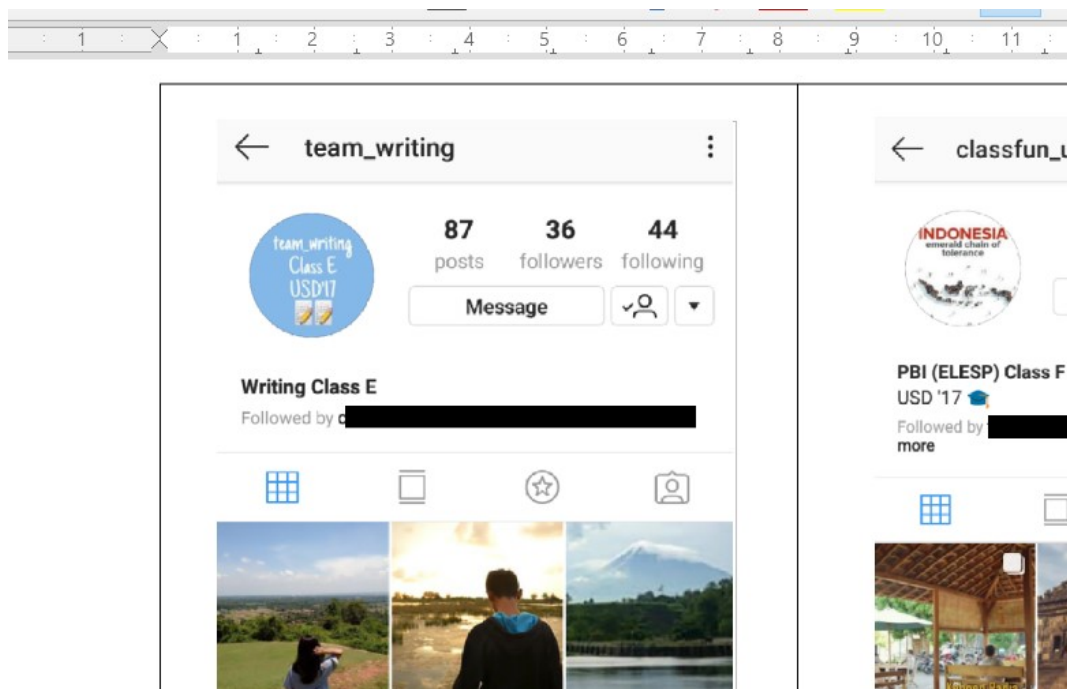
1 1 2 3 4 5 6 7 8 9 10 11

team_writing

team_writing Class E USD'17

87 posts 36 followers 44 following

Message

Writing Class E

Followed by c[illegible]

classfun_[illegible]

INDONESIA emerald chain of tolerance

PBI (ELESP) Class F

USD '17

Followed by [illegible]

more